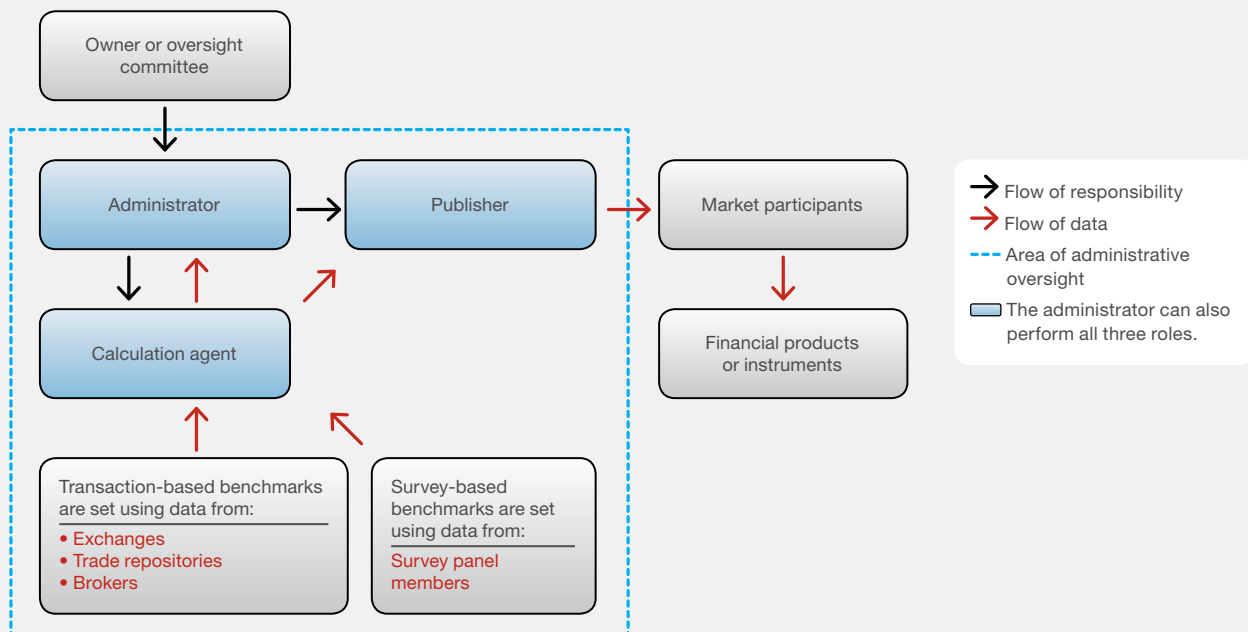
Owner or oversight committee

Administrator

Publisher

Market participants

Calculation agent

Financial products or instruments

Transaction-based benchmarks are set using data from:
• Exchanges
• Trade repositories
• Brokers

Survey-based benchmarks are set using data from:
Survey panel members

Flow of responsibility
Flow of data
Area of administrative oversight
The administrator can also perform all three roles.